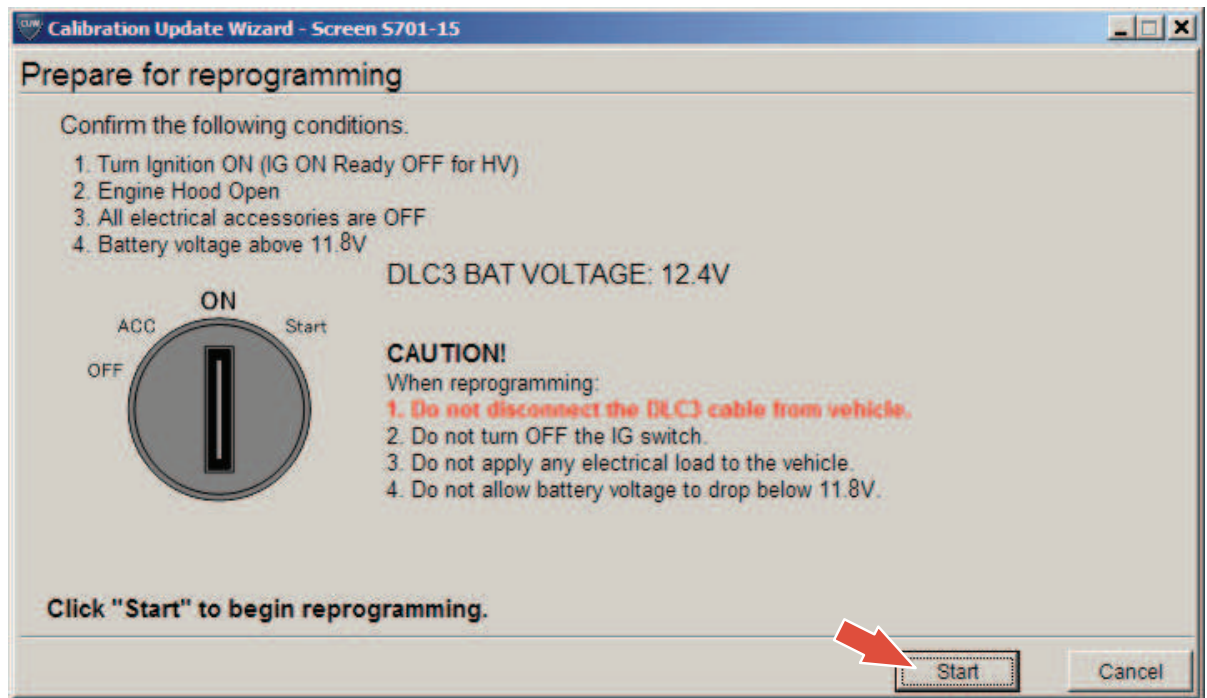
Calibration Update Wizard - Screen S701-15

Prepare for reprogramming

Confirm the following conditions.

1. Turn Ignition ON (IG ON Ready OFF for HV)
2. Engine Hood Open
3. All electrical accessories are OFF
4. Battery voltage above 11.8V

DLC3 BAT VOLTAGE: 12.4V

ON
ACC
Start
OFF

CAUTION!
When reprogramming:
1. Do not disconnect the DLC3 cable from vehicle.
2. Do not turn OFF the IG switch.
3. Do not apply any electrical load to the vehicle.
4. Do not allow battery voltage to drop below 11.8V.

Click "Start" to begin reprogramming.

Start
Cancel